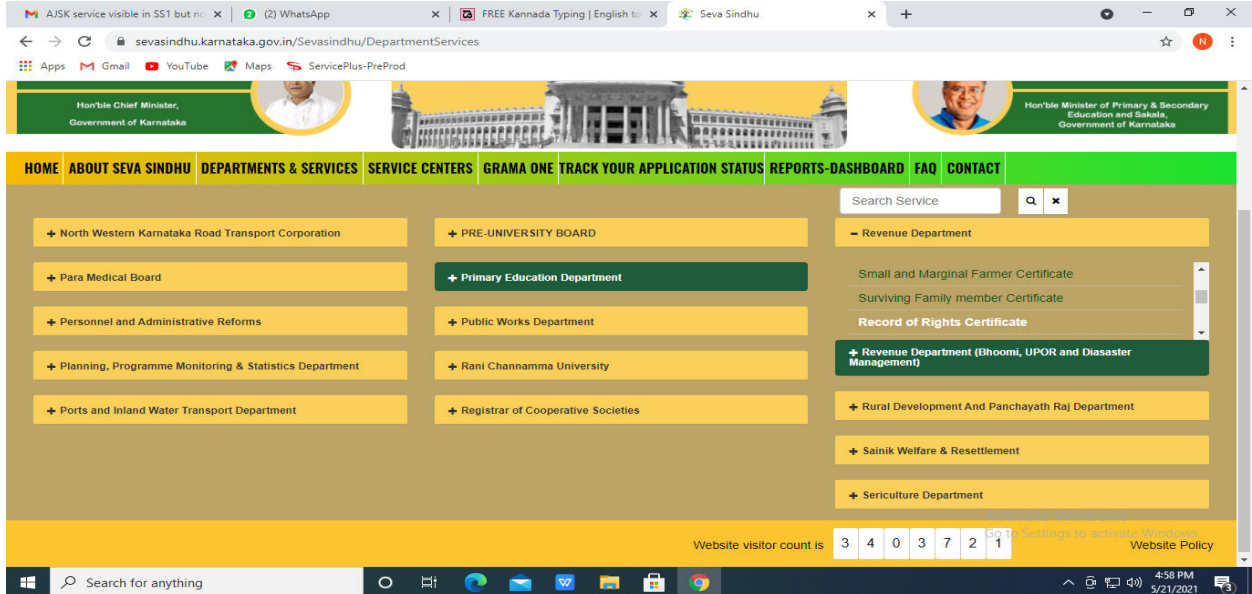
AJSK service visible in SS1 but no ×
(2) WhatsApp ×
FREE Kannada Typing | English to ×
Seva Sindhu ×
+

sevasindhu.karnataka.gov.in/Sevasindhu/DepartmentServices

Apps Gmail YouTube Maps ServicePlus-PreProd

Hon'ble Chief Minister, Government of Karnataka

Hon'ble Minister of Primary & Secondary Education and Sakala, Government of Karnataka

HOME ABOUT SEVA SINDHU DEPARTMENTS & SERVICES SERVICE CENTERS GRAMA ONE TRACK YOUR APPLICATION STATUS REPORTS-DASHBOARD FAQ CONTACT

Search Service

+ North Western Karnataka Road Transport Corporation
+ Para Medical Board
+ Personnel and Administrative Reforms
+ Planning, Programme Monitoring & Statistics Department
+ Ports and Inland Water Transport Department

+ PRE-UNIVERSITY BOARD
+ Primary Education Department
+ Public Works Department
+ Rani Channamma University
+ Registrar of Cooperative Societies

− Revenue Department
Small and Marginal Farmer Certificate
Surviving Family member Certificate
Record of Rights Certificate
+ Revenue Department (Bhoomi, UPOR and Diasaster Management)
+ Rural Development And Panchayath Raj Department
+ Sainik Welfare & Resettlement
+ Sericulture Department

Website visitor count is 3 4 0 3 7 2 1

Go to Settings to activate Windows.

Website Policy

Search for anything

4:58 PM
5/21/2021